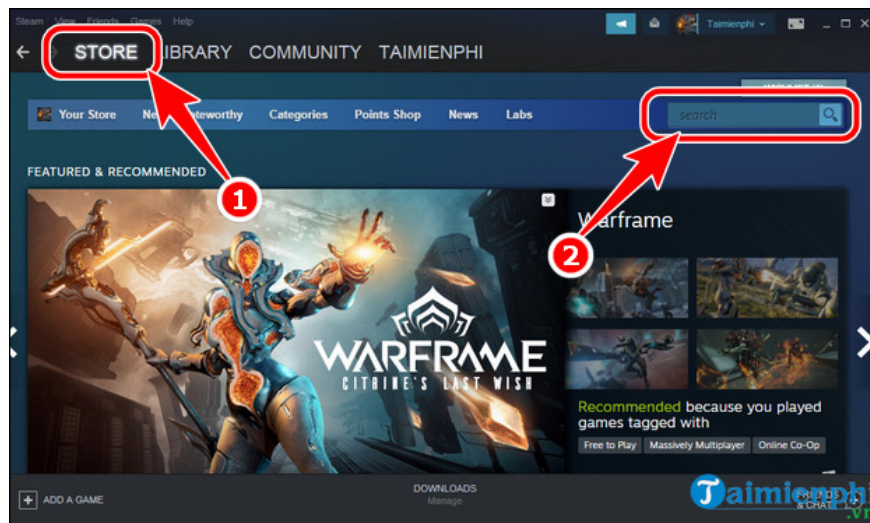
Steam View Friends Games Help

Taimienphi

STORE LIBRARY COMMUNITY TAIMIENPHI

Your Store Ne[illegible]teworthy Categories Points Shop News Labs

search

FEATURED & RECOMMENDED

1

2

Warframe

WARFRAME

CITRINE'S LAST WISH

Recommended because you played games tagged with

Free to Play Massively Multiplayer Online Co-Op

ADD A GAME

DOWNLOADS
Manage

FRIENDS & CHAT

Taimienphi
.vn